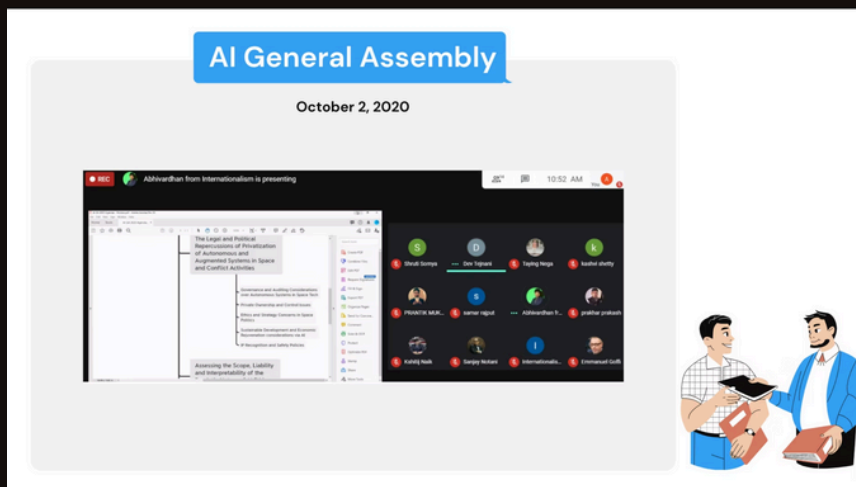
AI General Assembly

October 2, 2020

REC Abhivardhan from Internationalism is presenting

10:52 AM

You

The Legal and Political Repercussions of Privatization of Autonomous and Augmented Systems in Space and Conflict Activities

Governance and Auditing Considerations over Autonomous Systems & Space Tech

Private Ownership and Control Issues

Ethics and Strategy Concerns in Space Politics

Sustainable Development and Economic Recuperation considerations via AI

IP Recognition and Safety Policies

Assessing the Scope, Liability and Interpretability of the

Shruti Somya

Dev Tejnani

Taying Nega

kashvi shetty

PRATIK MUK...

samar rajput

Abhivardhan fr...

prakhar prakash

Kshitij Naik

Sanjay Notani

Internationalis...

Emmanuel Goffi